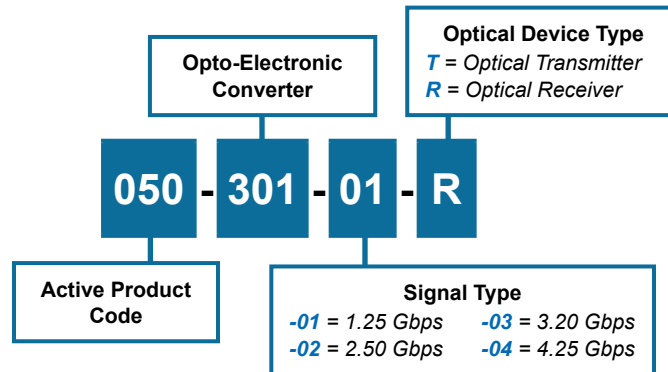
Optical Device Type
T = Optical Transmitter
R = Optical Receiver

Opto-Electronic Converter

050 - 301 - 01 - R

Active Product Code

Signal Type
-01 = 1.25 Gbps
-03 = 3.20 Gbps
-02 = 2.50 Gbps
-04 = 4.25 Gbps